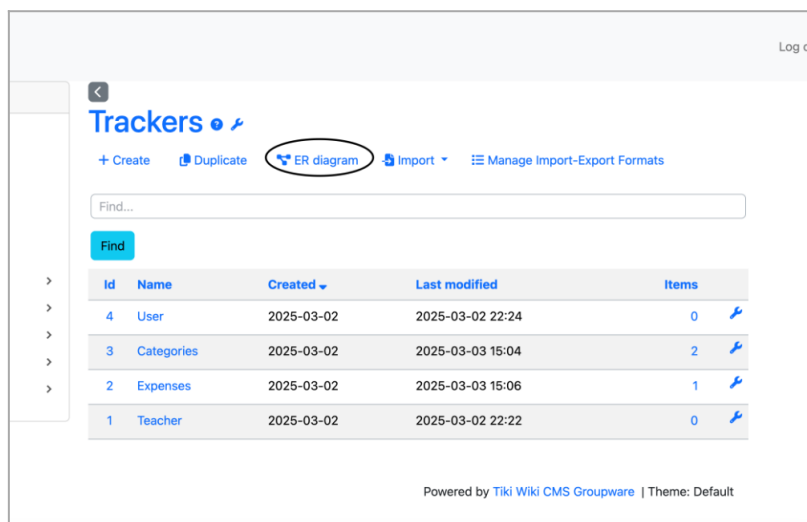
Log o

Trackers

+ Create Duplicate ER diagram Import Manage Import-Export Formats

Find...

Find

| Id | Name | Created | Last modified | Items |
|---|---|---|---|---|
| 4 | User | 2025-03-02 | 2025-03-02 22:24 | 0 |
| 3 | Categories | 2025-03-02 | 2025-03-03 15:04 | 2 |
| 2 | Expenses | 2025-03-02 | 2025-03-03 15:06 | 1 |
| 1 | Teacher | 2025-03-02 | 2025-03-02 22:22 | 0 |

Powered by Tiki Wiki CMS Groupware | Theme: Default